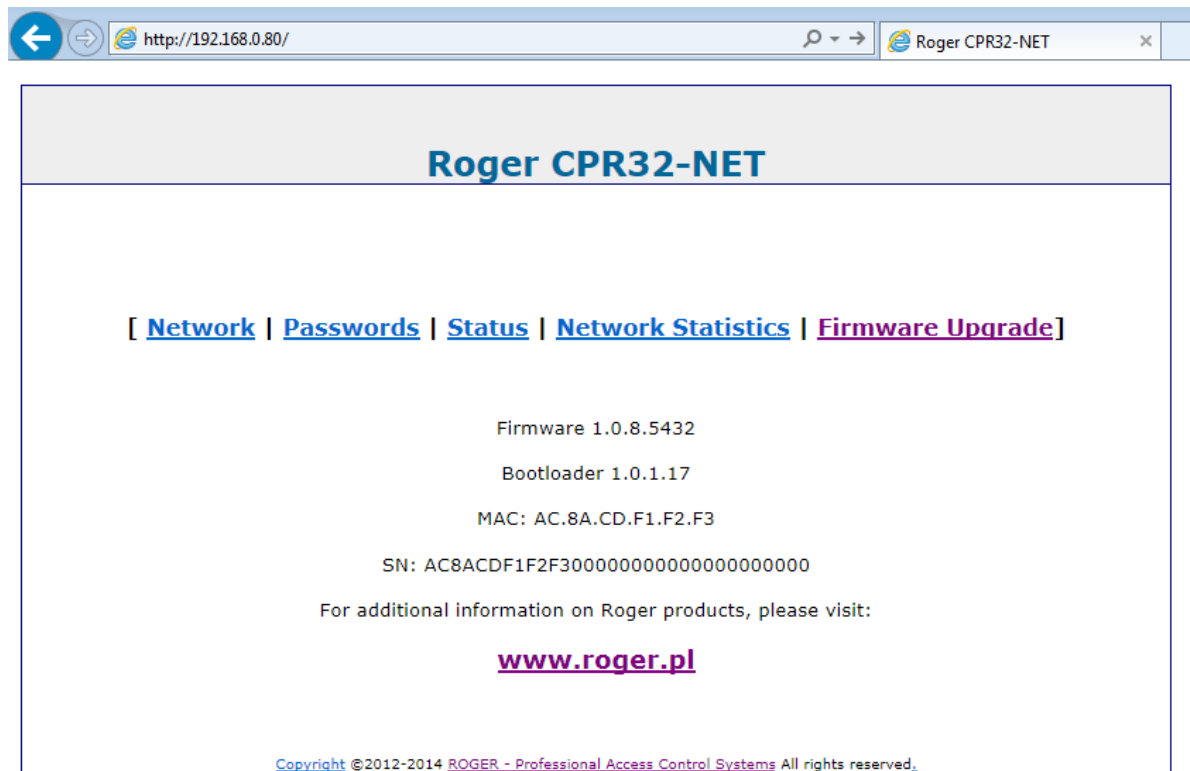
http://192.168.0.80/

Roger CPR32-NET

Roger CPR32-NET

[ Network | Passwords | Status | Network Statistics | Firmware Upgrade]

Firmware 1.0.8.5432

Bootloader 1.0.1.17

MAC: AC.8A.CD.F1.F2.F3

SN: AC8ACDF1F2F300000000000000000000

For additional information on Roger products, please visit:

www.roger.pl

Copyright ©2012-2014 ROGER - Professional Access Control Systems All rights reserved.